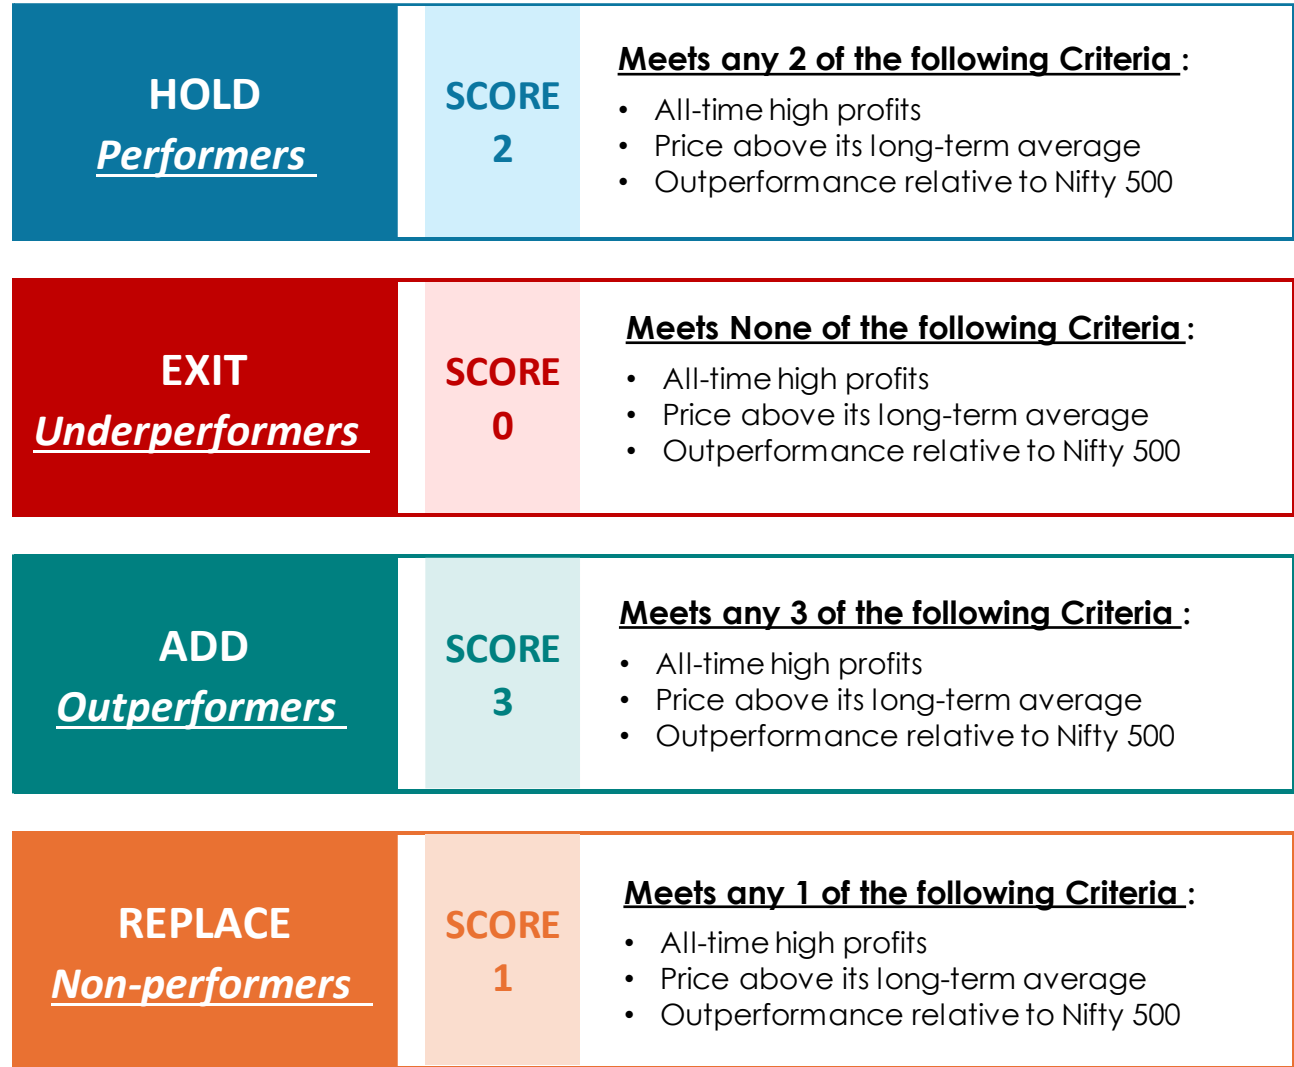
HOLD
Performers

SCORE
2

Meets any 2 of the following Criteria :
• All-time high profits
• Price above its long-term average
• Outperformance relative to Nifty 500

EXIT
Underperformers

SCORE
0

Meets None of the following Criteria :
• All-time high profits
• Price above its long-term average
• Outperformance relative to Nifty 500

ADD
Outperformers

SCORE
3

Meets any 3 of the following Criteria :
• All-time high profits
• Price above its long-term average
• Outperformance relative to Nifty 500

REPLACE
Non-performers

SCORE
1

Meets any 1 of the following Criteria :
• All-time high profits
• Price above its long-term average
• Outperformance relative to Nifty 500